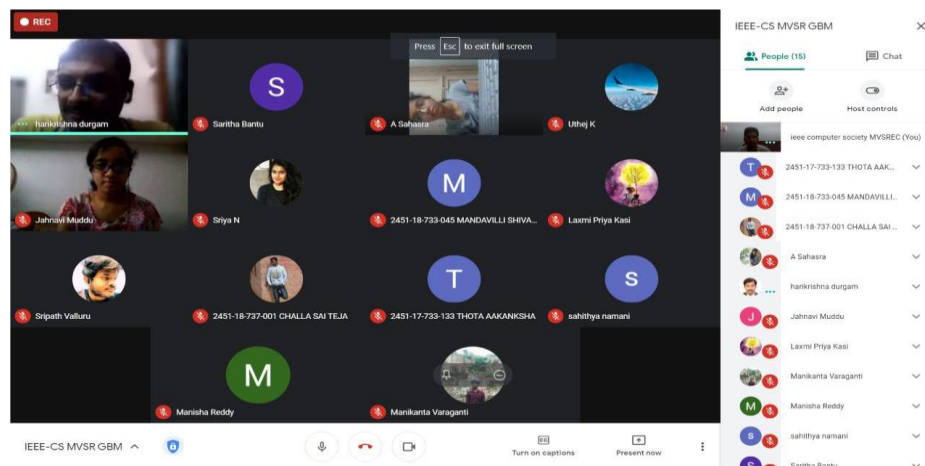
REC

Press Esc to exit full screen

harikrishna durgam

S
Saritha Bantu

A Sahasra

Uthej K

Jahnavi Muddu

Sriya N

M
2451-18-733-045 MANDAVILLI SHIVA...

Laxmi Priya Kasi

Sripath Valluru

2451-18-737-001 CHALLA SAI TEJA

T
2451-17-733-133 THOTA AAKANKSHA

S
sahithya namani

M
Manisha Reddy

Manikanta Varaganti

IEEE-CS MVSR GBM

Turn on captions

Present now

IEEE-CS MVSR GBM

People (15)

Chat

Add people

Host controls

ieee computer society MVSREC (You)

2451-17-733-133 THOTA AAK...

2451-18-733-045 MANDAVILLI...

2451-18-737-001 CHALLA SAI ...

A Sahasra

harikrishna durgam

Jahnavi Muddu

Laxmi Priya Kasi

Manikanta Varaganti

Manisha Reddy

sahithya namani

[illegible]